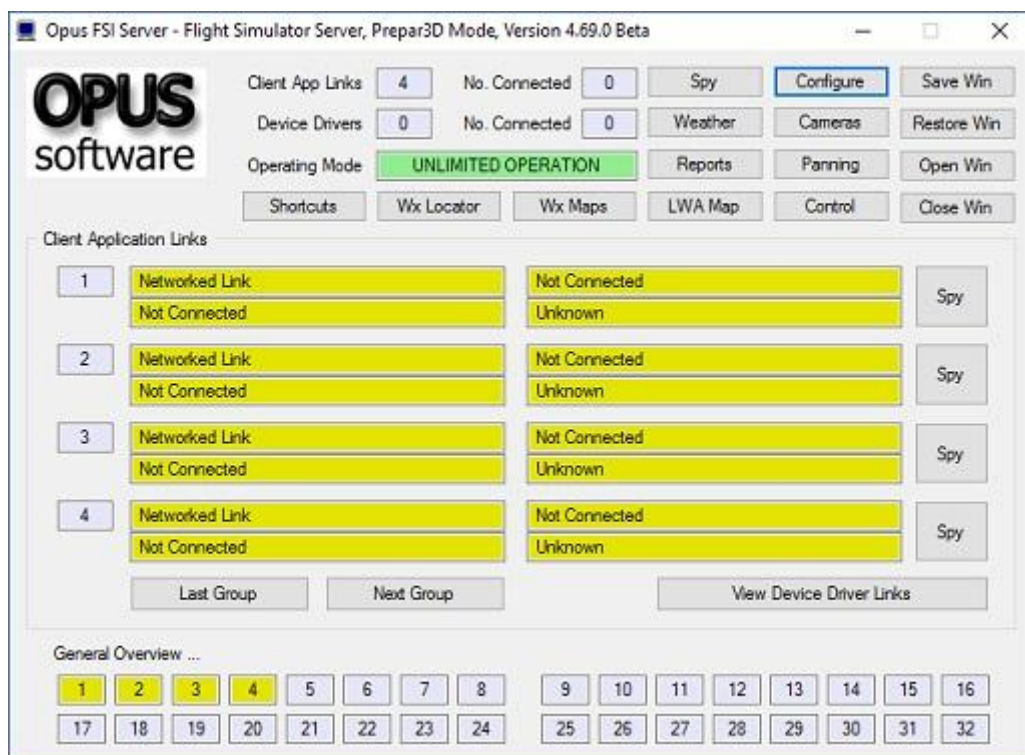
Opus FSI Server - Flight Simulator Server, Prepar3D Mode, Version 4.69.0 Beta

OPUS software

Client App Links 4 No. Connected 0 Spy Configure Save Win

Device Drivers 0 No. Connected 0 Weather Cameras Restore Win

Operating Mode UNLIMITED OPERATION Reports Panning Open Win

Shortcuts Wx Locator Wx Maps LWA Map Control Close Win

Client Application Links

1 Networked Link Not Connected Not Connected Unknown Spy

2 Networked Link Not Connected Not Connected Unknown Spy

3 Networked Link Not Connected Not Connected Unknown Spy

4 Networked Link Not Connected Not Connected Unknown Spy

Last Group Next Group View Device Driver Links

General Overview ...

1 2 3 4 5 6 7 8 9 10 11 12 13 14 15 16

17 18 19 20 21 22 23 24 25 26 27 28 29 30 31 32